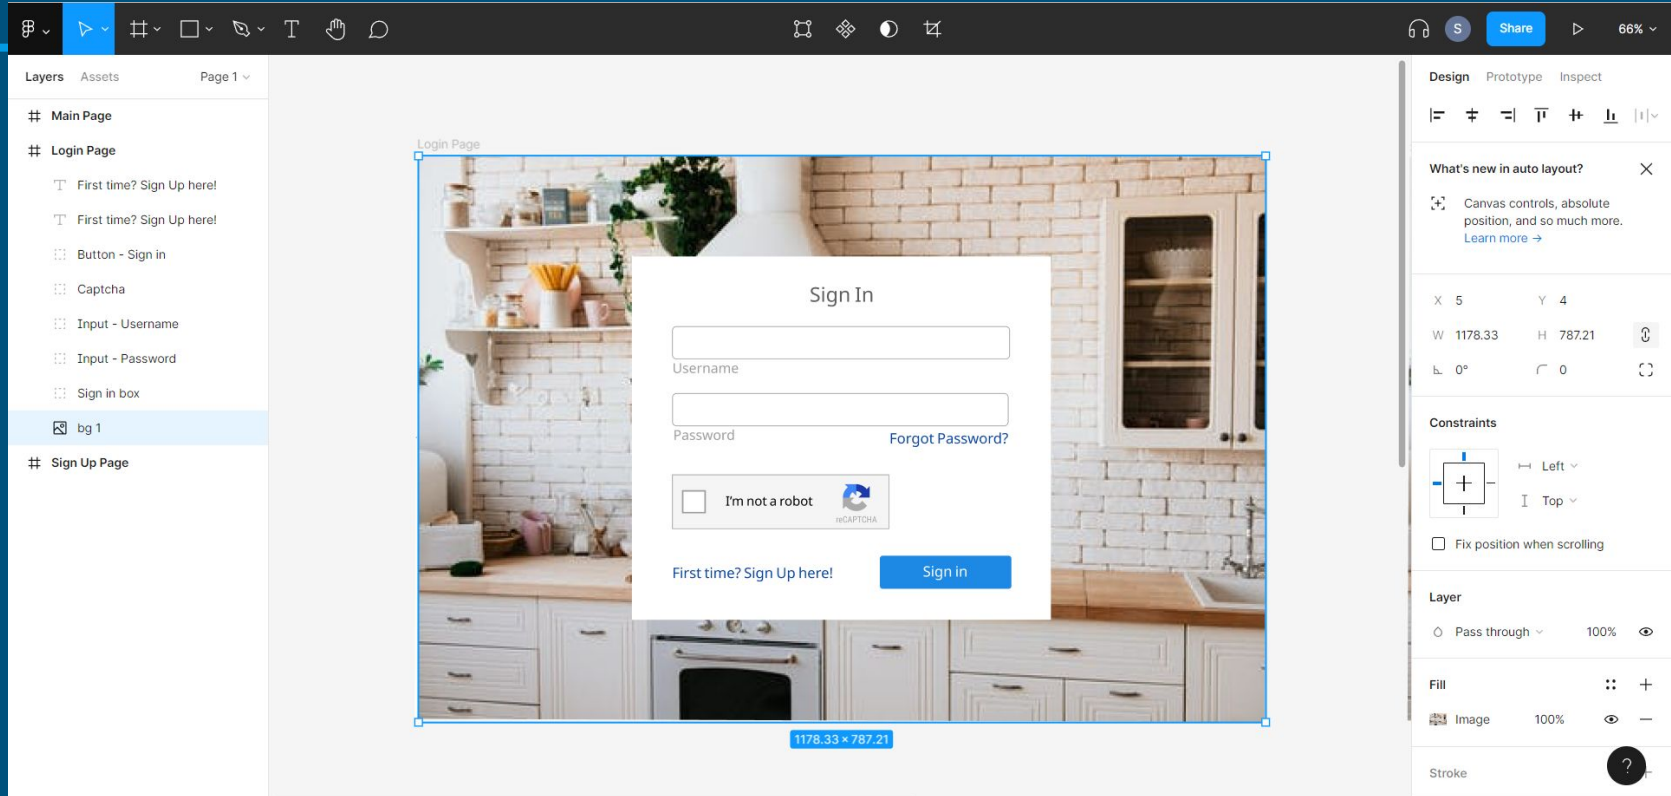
S Share 66%

Layers Assets Page 1

Main Page
Login Page
First time? Sign Up here!
First time? Sign Up here!
Button - Sign in
Captcha
Input - Username
Input - Password
Sign in box
bg 1
Sign Up Page

Login Page

Sign In

Username

Password Forgot Password?

I'm not a robot reCAPTCHA

First time? Sign Up here! Sign in

1178.33 × 787.21

Design Prototype Inspect

What's new in auto layout?

Canvas controls, absolute position, and so much more.
Learn more →

X 5 Y 4
W 1178.33 H 787.21
0° 0

Constraints

Left
Top

Fix position when scrolling

Layer

Pass through 100%

Fill

Image 100%

Stroke

?